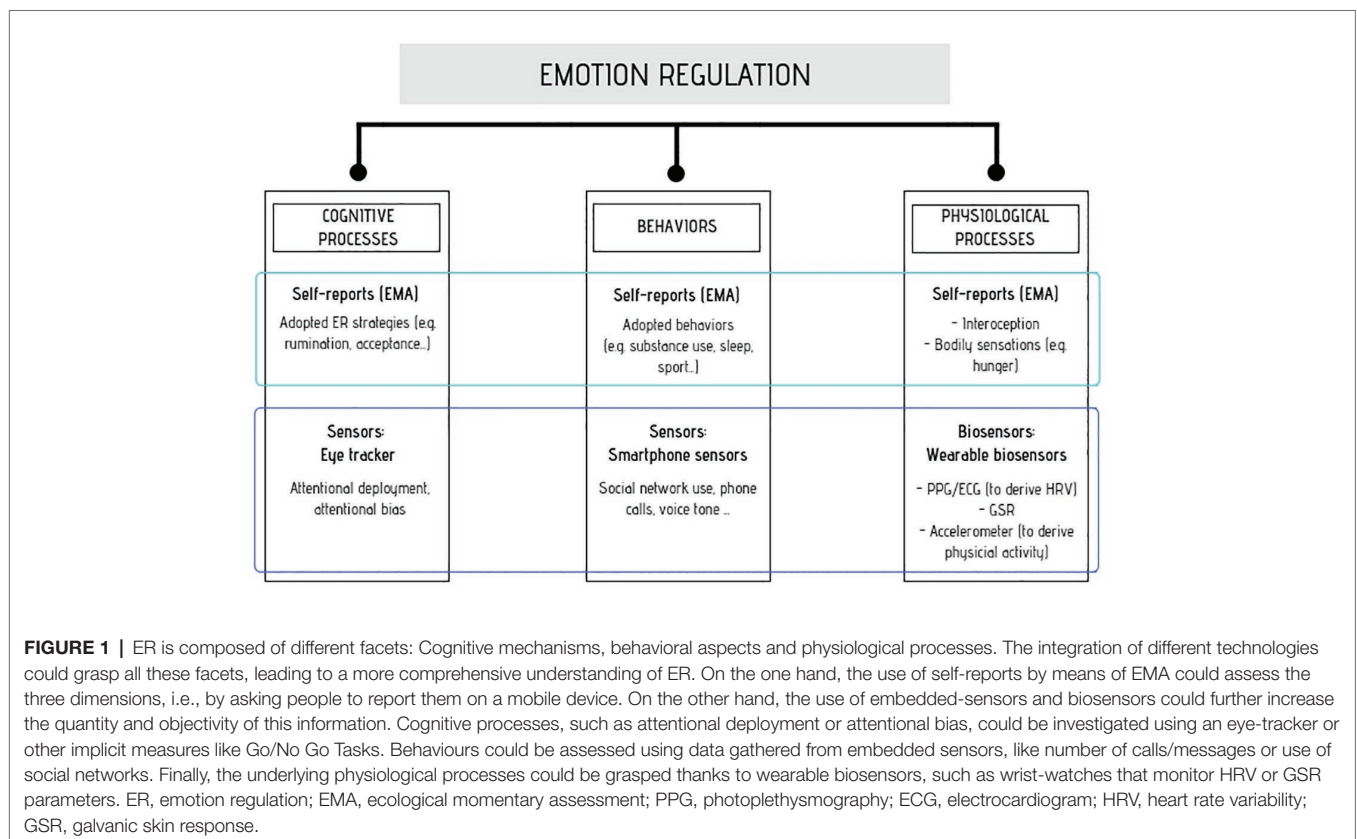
EMOTION REGULATION

COGNITIVE PROCESSES

Self-reports (EMA)

Adopted ER strategies (e.g. rumination, acceptance..)

Sensors: Eye tracker

Attentional deployment, attentional bias

BEHAVIORS

Self-reports (EMA)

Adopted behaviors (e.g. substance use, sleep, sport..)

Sensors: Smartphone sensors

Social network use, phone calls, voice tone ..

PHYSIOLOGICAL PROCESSES

Self-reports (EMA)

- Interoception
- Bodily sensations (e.g. hunger)

Biosensors: Wearable biosensors

- PPG/ECG (to derive HRV)
- GSR
- Accelerometer (to derive physicial activity)

FIGURE 1 | ER is composed of different facets: Cognitive mechanisms, behavioral aspects and physiological processes. The integration of different technologies could grasp all these facets, leading to a more comprehensive understanding of ER. On the one hand, the use of self-reports by means of EMA could assess the three dimensions, i.e., by asking people to report them on a mobile device. On the other hand, the use of embedded-sensors and biosensors could further increase the quantity and objectivity of this information. Cognitive processes, such as attentional deployment or attentional bias, could be investigated using an eye-tracker or other implicit measures like Go/No Go Tasks. Behaviours could be assessed using data gathered from embedded sensors, like number of calls/messages or use of social networks. Finally, the underlying physiological processes could be grasped thanks to wearable biosensors, such as wrist-watches that monitor HRV or GSR parameters. ER, emotion regulation; EMA, ecological momentary assessment; PPG, photoplethysmography; ECG, electrocardiogram; HRV, heart rate variability; GSR, galvanic skin response.